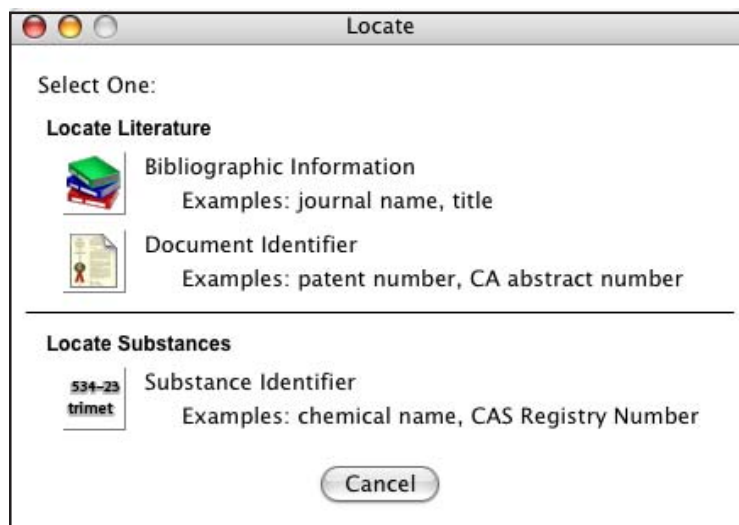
Locate

Select One:

Locate Literature

Bibliographic Information
Examples: journal name, title

Document Identifier
Examples: patent number, CA abstract number

Locate Substances

534-23
trimet

Substance Identifier
Examples: chemical name, CAS Registry Number

Cancel